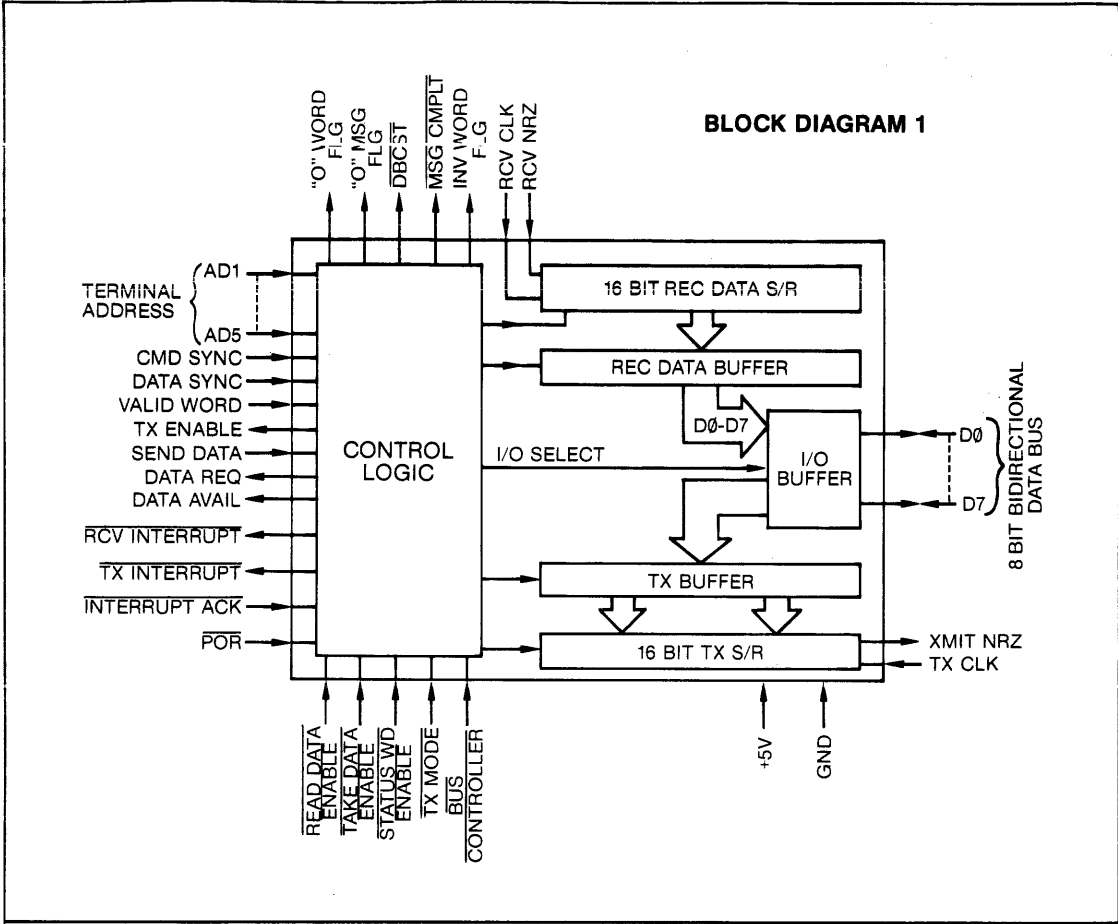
BLOCK DIAGRAM 1

"O" WORD FLG
"O" MSG FLG
$\overline{\text{DBCST}}$
$\overline{\text{MSG CMPLT}}$
INV WORD FLG
RCV CLK
RCV NRZ

TERMINAL ADDRESS
AD1
AD5
CMD SYNC
DATA SYNC
VALID WORD
TX ENABLE
SEND DATA
DATA REQ
DATA AVAIL
$\overline{\text{RCV INTERRUPT}}$
$\overline{\text{TX INTERRUPT}}$
$\overline{\text{INTERRUPT ACK}}$
$\overline{\text{POR}}$

CONTROL LOGIC

16 BIT REC DATA S/R
REC DATA BUFFER
D0-D7
I/O SELECT
I/O BUFFER
TX BUFFER
16 BIT TX S/R

D0
D7
8 BIT BIDIRECTIONAL DATA BUS
XMIT NRZ
TX CLK

$\overline{\text{READ DATA ENABLE}}$
$\overline{\text{TAKE DATA ENABLE}}$
$\overline{\text{STATUS WD ENABLE}}$
$\overline{\text{TX MODE}}$
$\overline{\text{BUS CONTROLLER}}$
+5V
GND